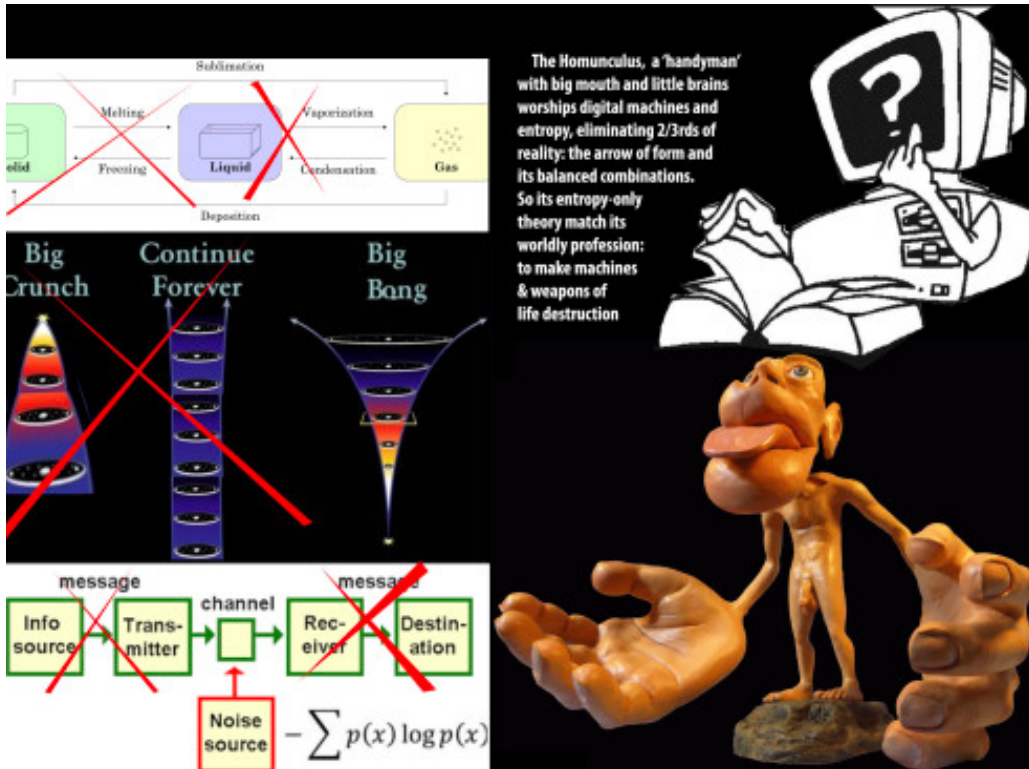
Sublimation

Melting

Vaporization

olid

Liquid

Gas

Freezing

Condensation

Deposition

Big Crunch

Continue Forever

Big Bang

message

message

channel

Info source

Transmitter

Receiver

Destination

Noise source

$-\sum p(x) \log p(x)$

The Homunculus, a 'handyman' with big mouth and little brains worships digital machines and entropy, eliminating 2/3rds of reality: the arrow of form and its balanced combinations. So its entropy-only theory match its worldly profession: to make machines & weapons of life destruction